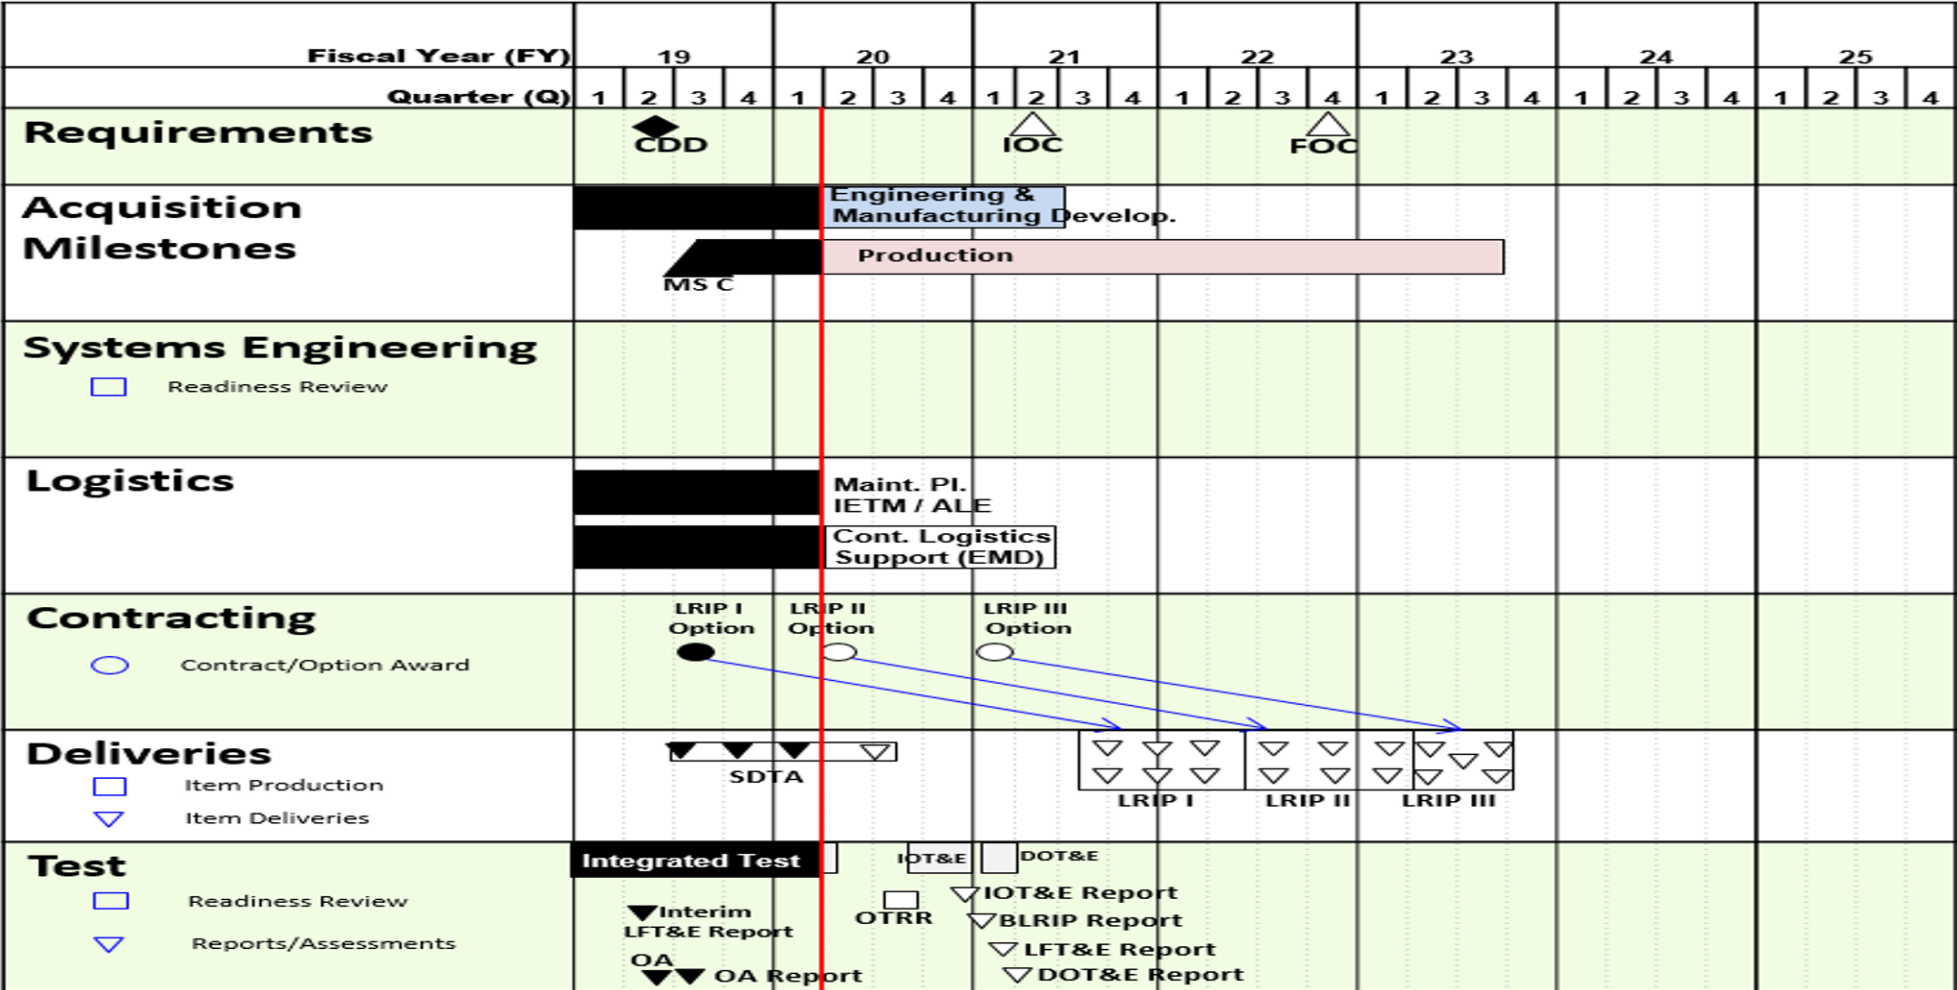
| Fiscal Year (FY) | 19 | 20 | 21 | 22 | 23 | 24 | 25 |
|---|---|---|---|---|---|---|---|
| Quarter (Q) | 1 2 3 4 | 1 2 3 4 | 1 2 3 4 | 1 2 3 4 | 1 2 3 4 | 1 2 3 4 | 1 2 3 4 |

Requirements
CDD
IOC
FOC

Acquisition Milestones
Engineering & Manufacturing Develop.
Production
MS C

Systems Engineering
Readiness Review

Logistics
Maint. Pl.
IETM / ALE
Cont. Logistics Support (EMD)

Contracting
Contract/Option Award
LRIP I Option
LRIP II Option
LRIP III Option

Deliveries
Item Production
Item Deliveries
SDTA
LRIP I
LRIP II
LRIP III

Test
Readiness Review
Reports/Assessments
Integrated Test
IOT&E
DOT&E
IOT&E Report
BLRIP Report
LFT&E Report
DOT&E Report
OTRR
Interim LFT&E Report
OA
OA Report